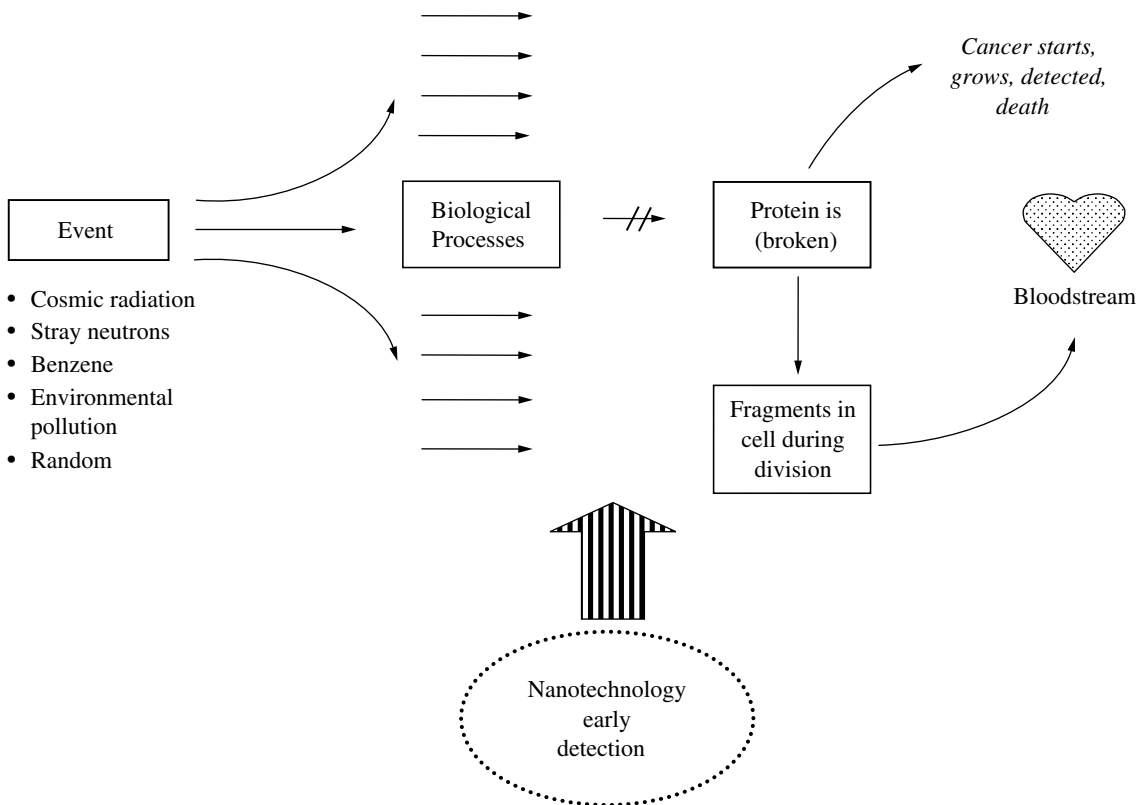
Cancer starts, grows, detected, death

Event

- Cosmic radiation
- Stray neutrons
- Benzene
- Environmental pollution
- Random

Biological Processes

Protein is (broken)

Bloodstream

Fragments in cell during division

Nanotechnology early detection